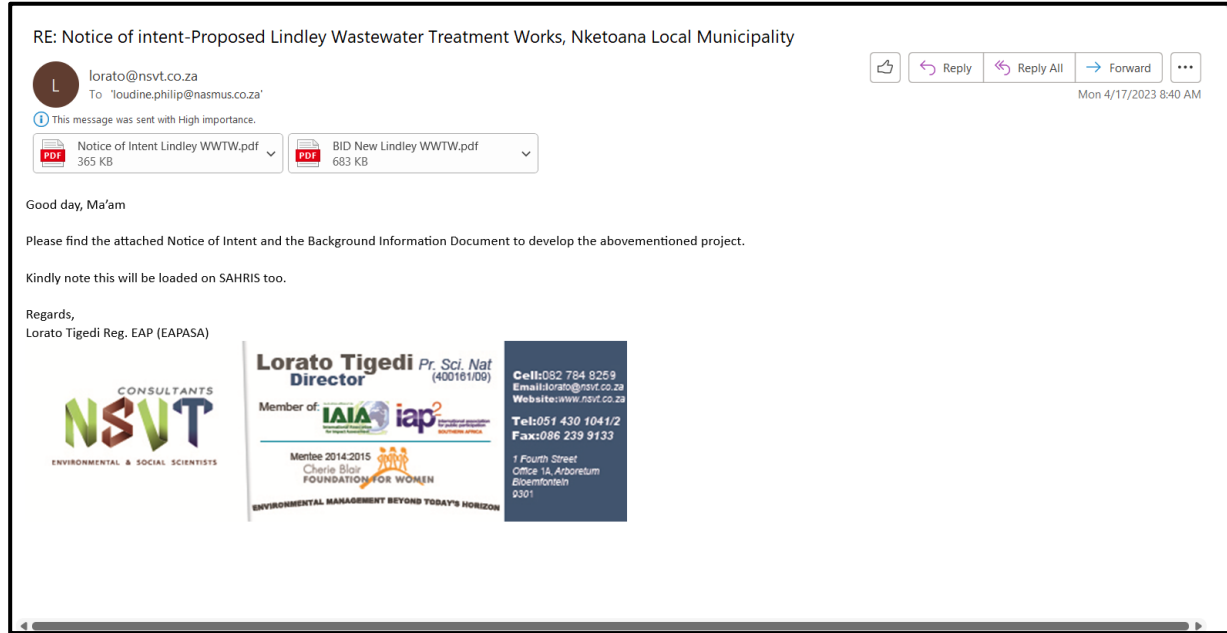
RE: Notice of intent-Proposed Lindley Wastewater Treatment Works, Nketoana Local Municipality

L

lorato@nsvt.co.za
To 'loudine.philip@nasmus.co.za'

Reply | Reply All | Forward | ...

Mon 4/17/2023 8:40 AM

This message was sent with High importance.

PDF Notice of Intent Lindley WWTW.pdf 365 KB

PDF BID New Lindley WWTW.pdf 683 KB

Good day, Ma'am

Please find the attached Notice of Intent and the Background Information Document to develop the abovementioned project.

Kindly note this will be loaded on SAHRIS too.

Regards,
Lorato Tigedi Reg. EAP (EAPASA)

CONSULTANTS
NSVT
ENVIRONMENTAL & SOCIAL SCIENTISTS

Lorato Tigedi Pr. Sci. Nat
Director (400161/09)
Member of: IAIA International Association for Impact Assessment iap² International association for public participation SOUTHERN AFRICA
Mentee 2014:2015
Cherie Blair
FOUNDATION FOR WOMEN
ENVIRONMENTAL MANAGEMENT BEYOND TODAY'S HORIZON

Cell:082 784 8259
Email:lorato@nsvt.co.za
Website:www.nsvt.co.za
Tel:051 430 1041/2
Fax:086 239 9133
1 Fourth Street
Office 1A, Arboretum
Bloemfontein
9301